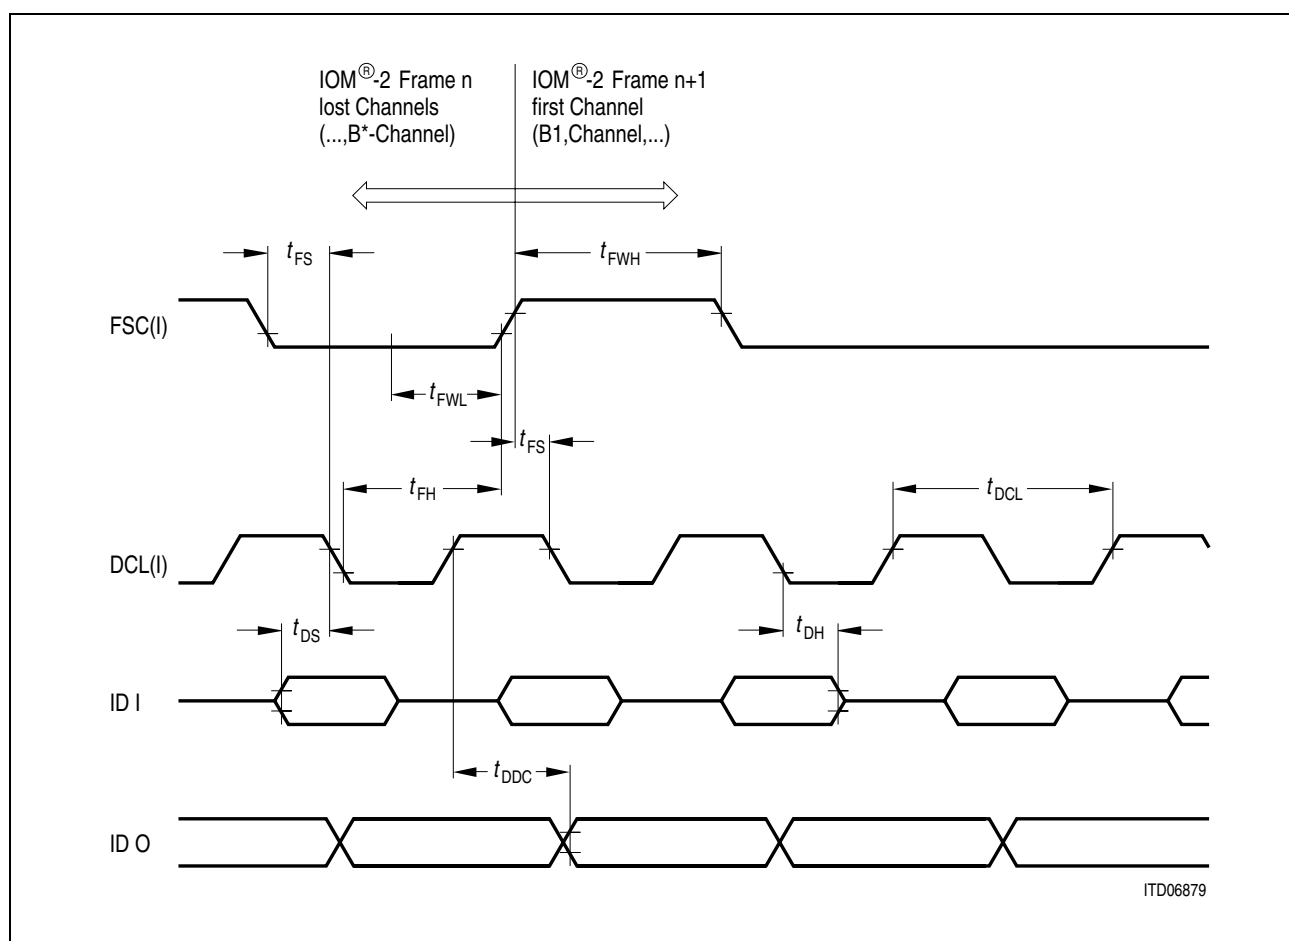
IOM$^{®}$-2 Frame n
lost Channels
(...,B*-Channel)

IOM$^{®}$-2 Frame n+1
first Channel
(B1,Channel,...)

$t_{FS}$

$t_{FWH}$

FSC(I)

$t_{FWL}$

$t_{FS}$

$t_{FH}$

$t_{DCL}$

DCL(I)

$t_{DS}$

$t_{DH}$

ID I

$t_{DDC}$

ID O

ITD06879